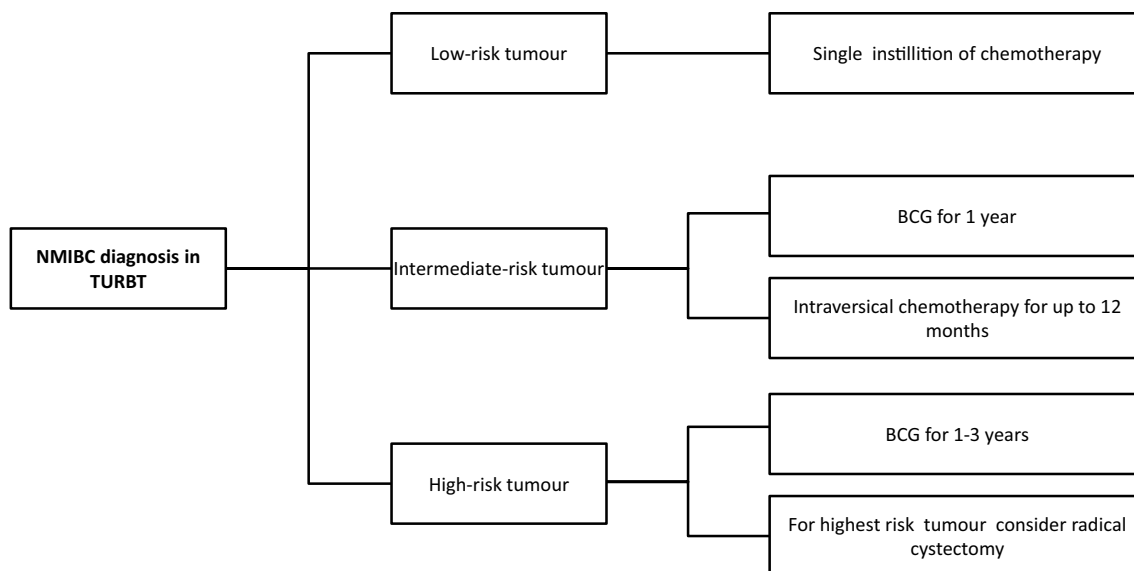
NMIBC diagnosis in TURBT

Low-risk tumour

Single instillition of chemotherapy

Intermediate-risk tumour

BCG for 1 year

Intraversical chemotherapy for up to 12 months

High-risk tumour

BCG for 1-3 years

For highest risk tumour consider radical cystectomy